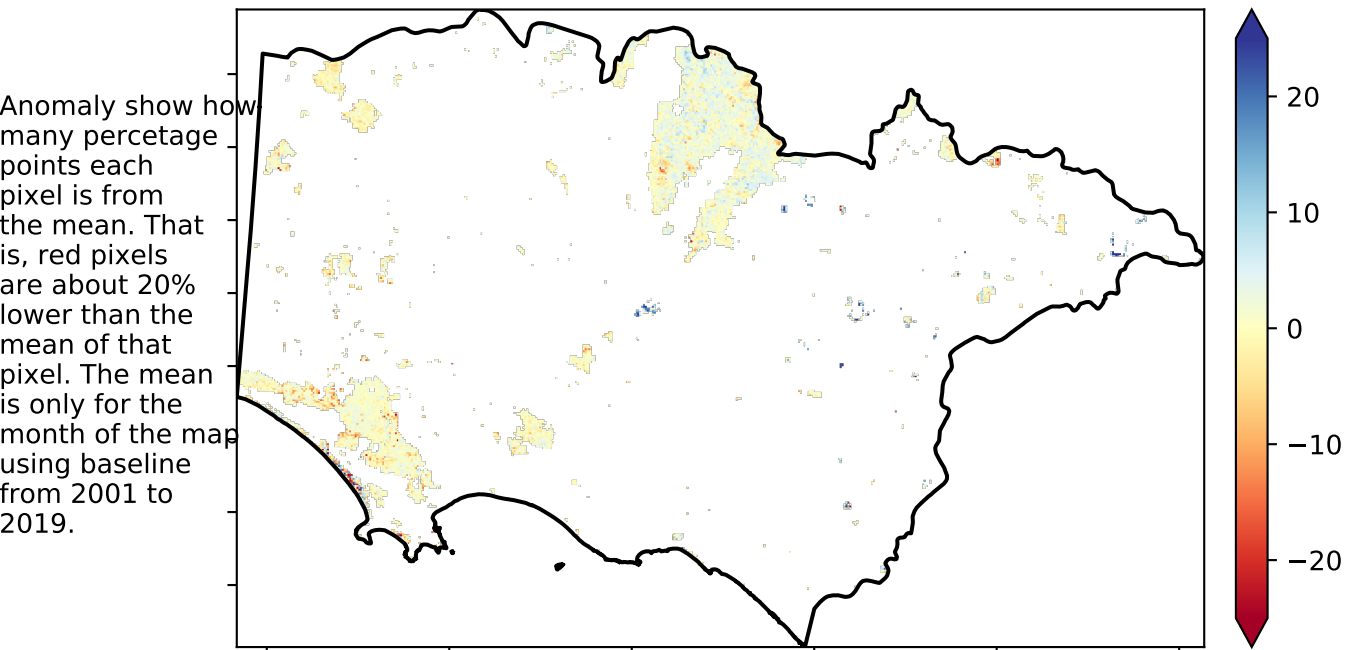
Anomaly show how many percetage points each pixel is from the mean. That is, red pixels are about 20% lower than the mean of that pixel. The mean is only for the month of the map using baseline from 2001 to 2019.

20
10
0
−10
−20